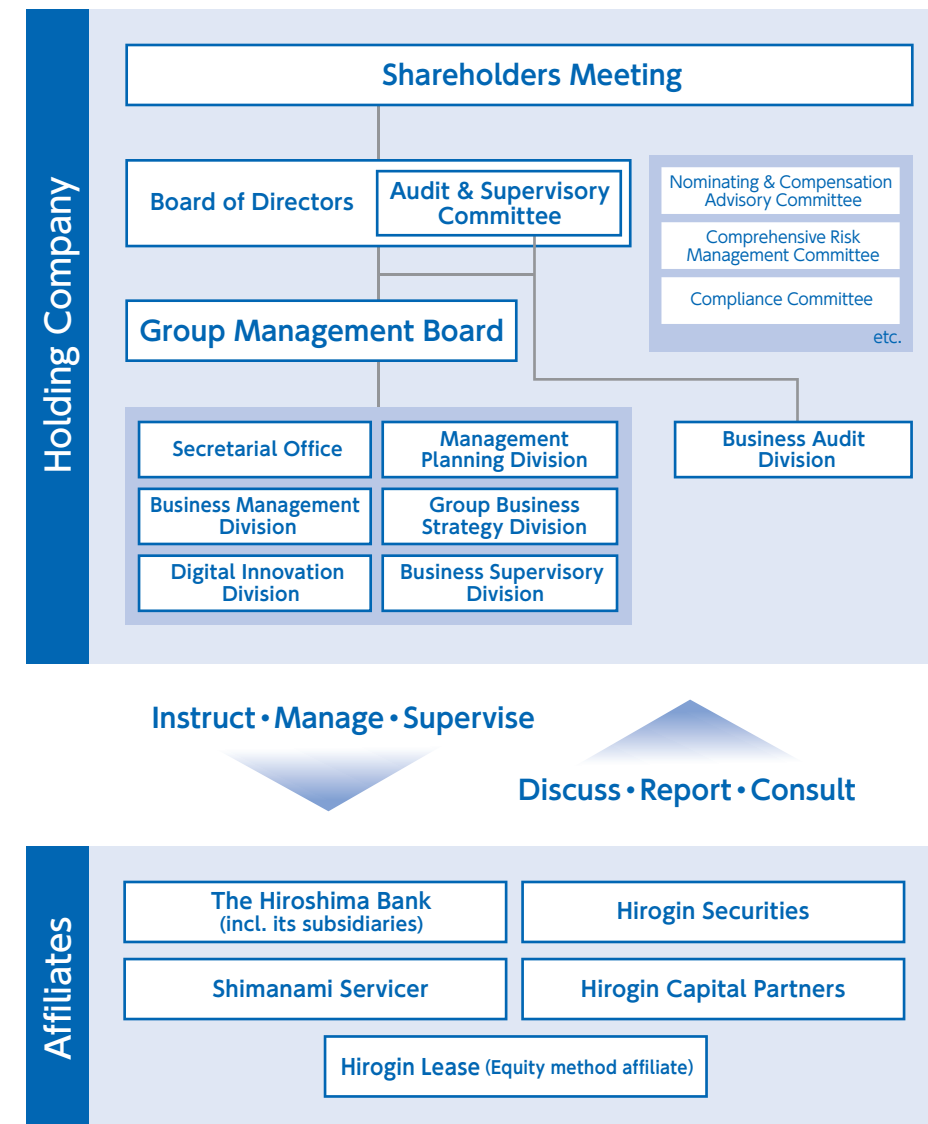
Holding Company

Shareholders Meeting

Board of Directors

Audit & Supervisory Committee

Nominating & Compensation Advisory Committee

Comprehensive Risk Management Committee

Compliance Committee

etc.

Group Management Board

Secretarial Office

Management Planning Division

Business Management Division

Group Business Strategy Division

Digital Innovation Division

Business Supervisory Division

Business Audit Division

Instruct • Manage • Supervise

Discuss • Report • Consult

Affiliates

The Hiroshima Bank (incl. its subsidiaries)

Hirogin Securities

Shimanami Servicer

Hirogin Capital Partners

Hirogin Lease (Equity method affiliate)